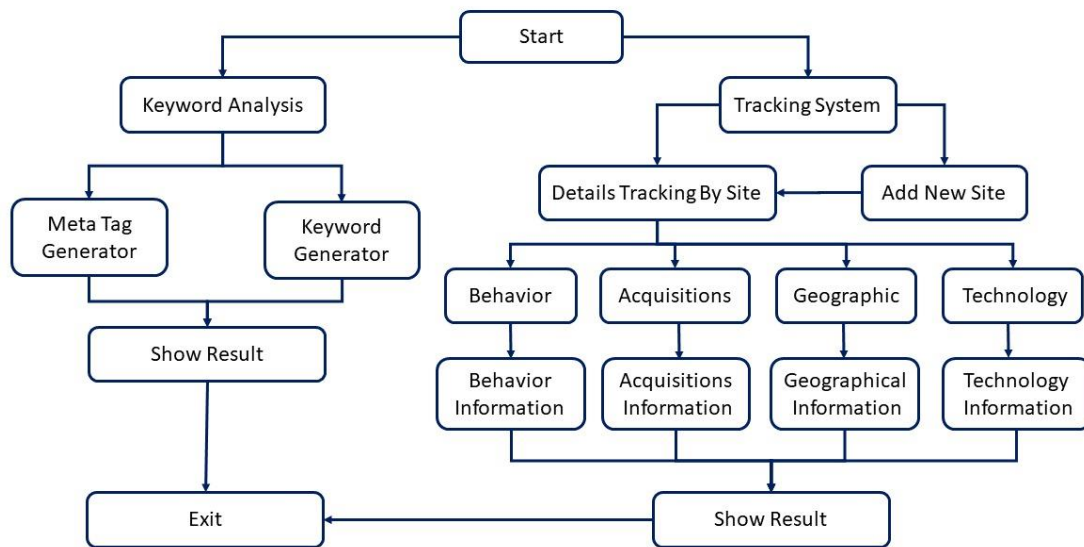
Start

Keyword Analysis

Tracking System

Meta Tag Generator

Keyword Generator

Details Tracking By Site

Add New Site

Behavior

Acquisitions

Geographic

Technology

Show Result

Behavior Information

Acquisitions Information

Geographical Information

Technology Information

Exit

Show Result